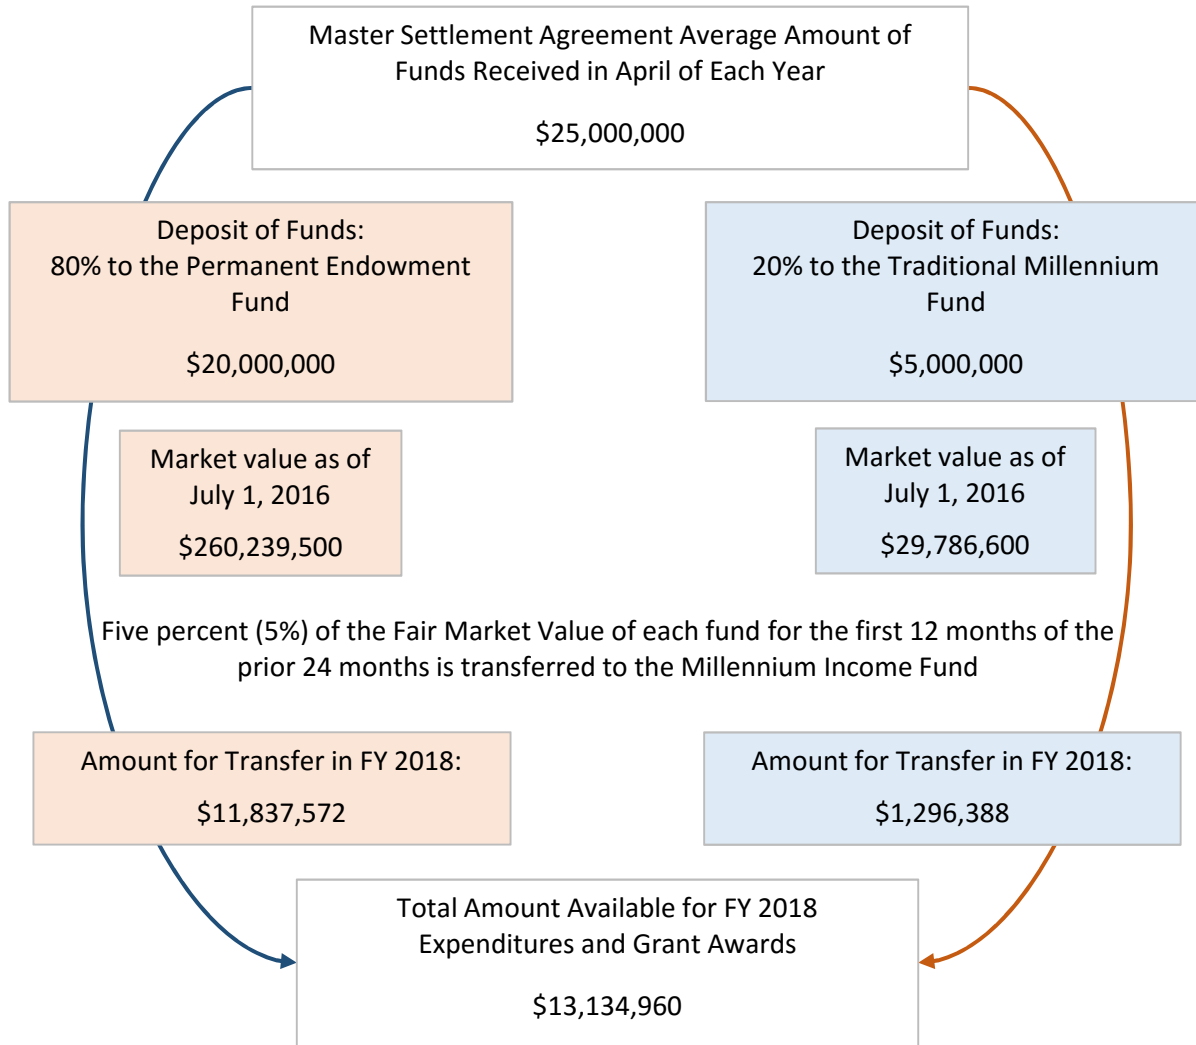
Master Settlement Agreement Average Amount of Funds Received in April of Each Year

\$25,000,000

Deposit of Funds:
80% to the Permanent Endowment Fund

\$20,000,000

Deposit of Funds:
20% to the Traditional Millennium Fund

\$5,000,000

Market value as of July 1, 2016

\$260,239,500

Market value as of July 1, 2016

\$29,786,600

Five percent (5%) of the Fair Market Value of each fund for the first 12 months of the prior 24 months is transferred to the Millennium Income Fund

Amount for Transfer in FY 2018:

\$11,837,572

Amount for Transfer in FY 2018:

\$1,296,388

Total Amount Available for FY 2018 Expenditures and Grant Awards

\$13,134,960